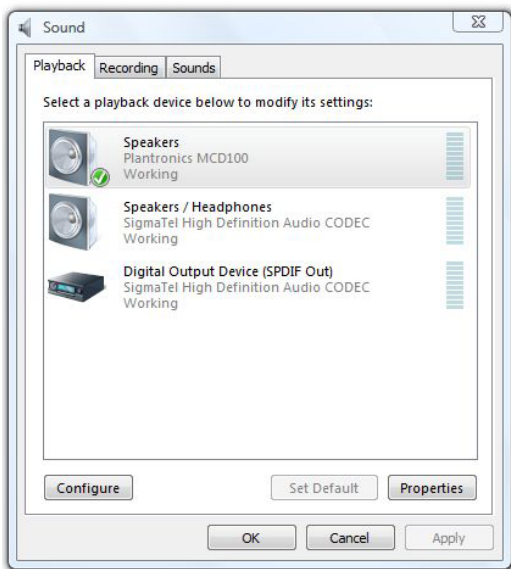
Sound

Playback | Recording | Sounds

Select a playback device below to modify its settings:

Speakers
Plantronics MCD100
Working

Speakers / Headphones
SigmaTel High Definition Audio CODEC
Working

Digital Output Device (SPDIF Out)
SigmaTel High Definition Audio CODEC
Working

Configure | Set Default | Properties

OK | Cancel | Apply